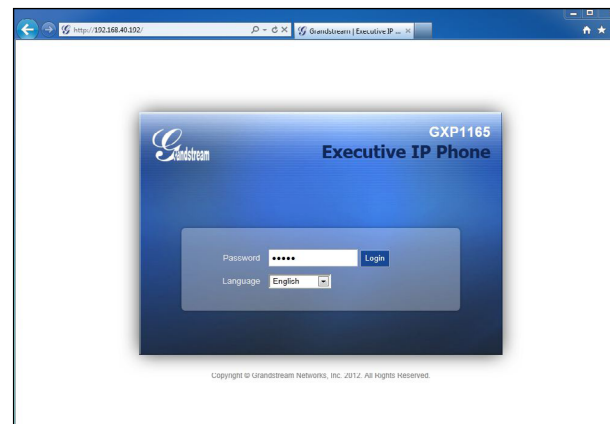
http://192.168.40.102/

Grandstream | Executive IP ...

Grandstream

GXP1165
Executive IP Phone

Password ●●●●● Login
Language English

Copyright © Grandstream Networks, Inc. 2012. All Rights Reserved.